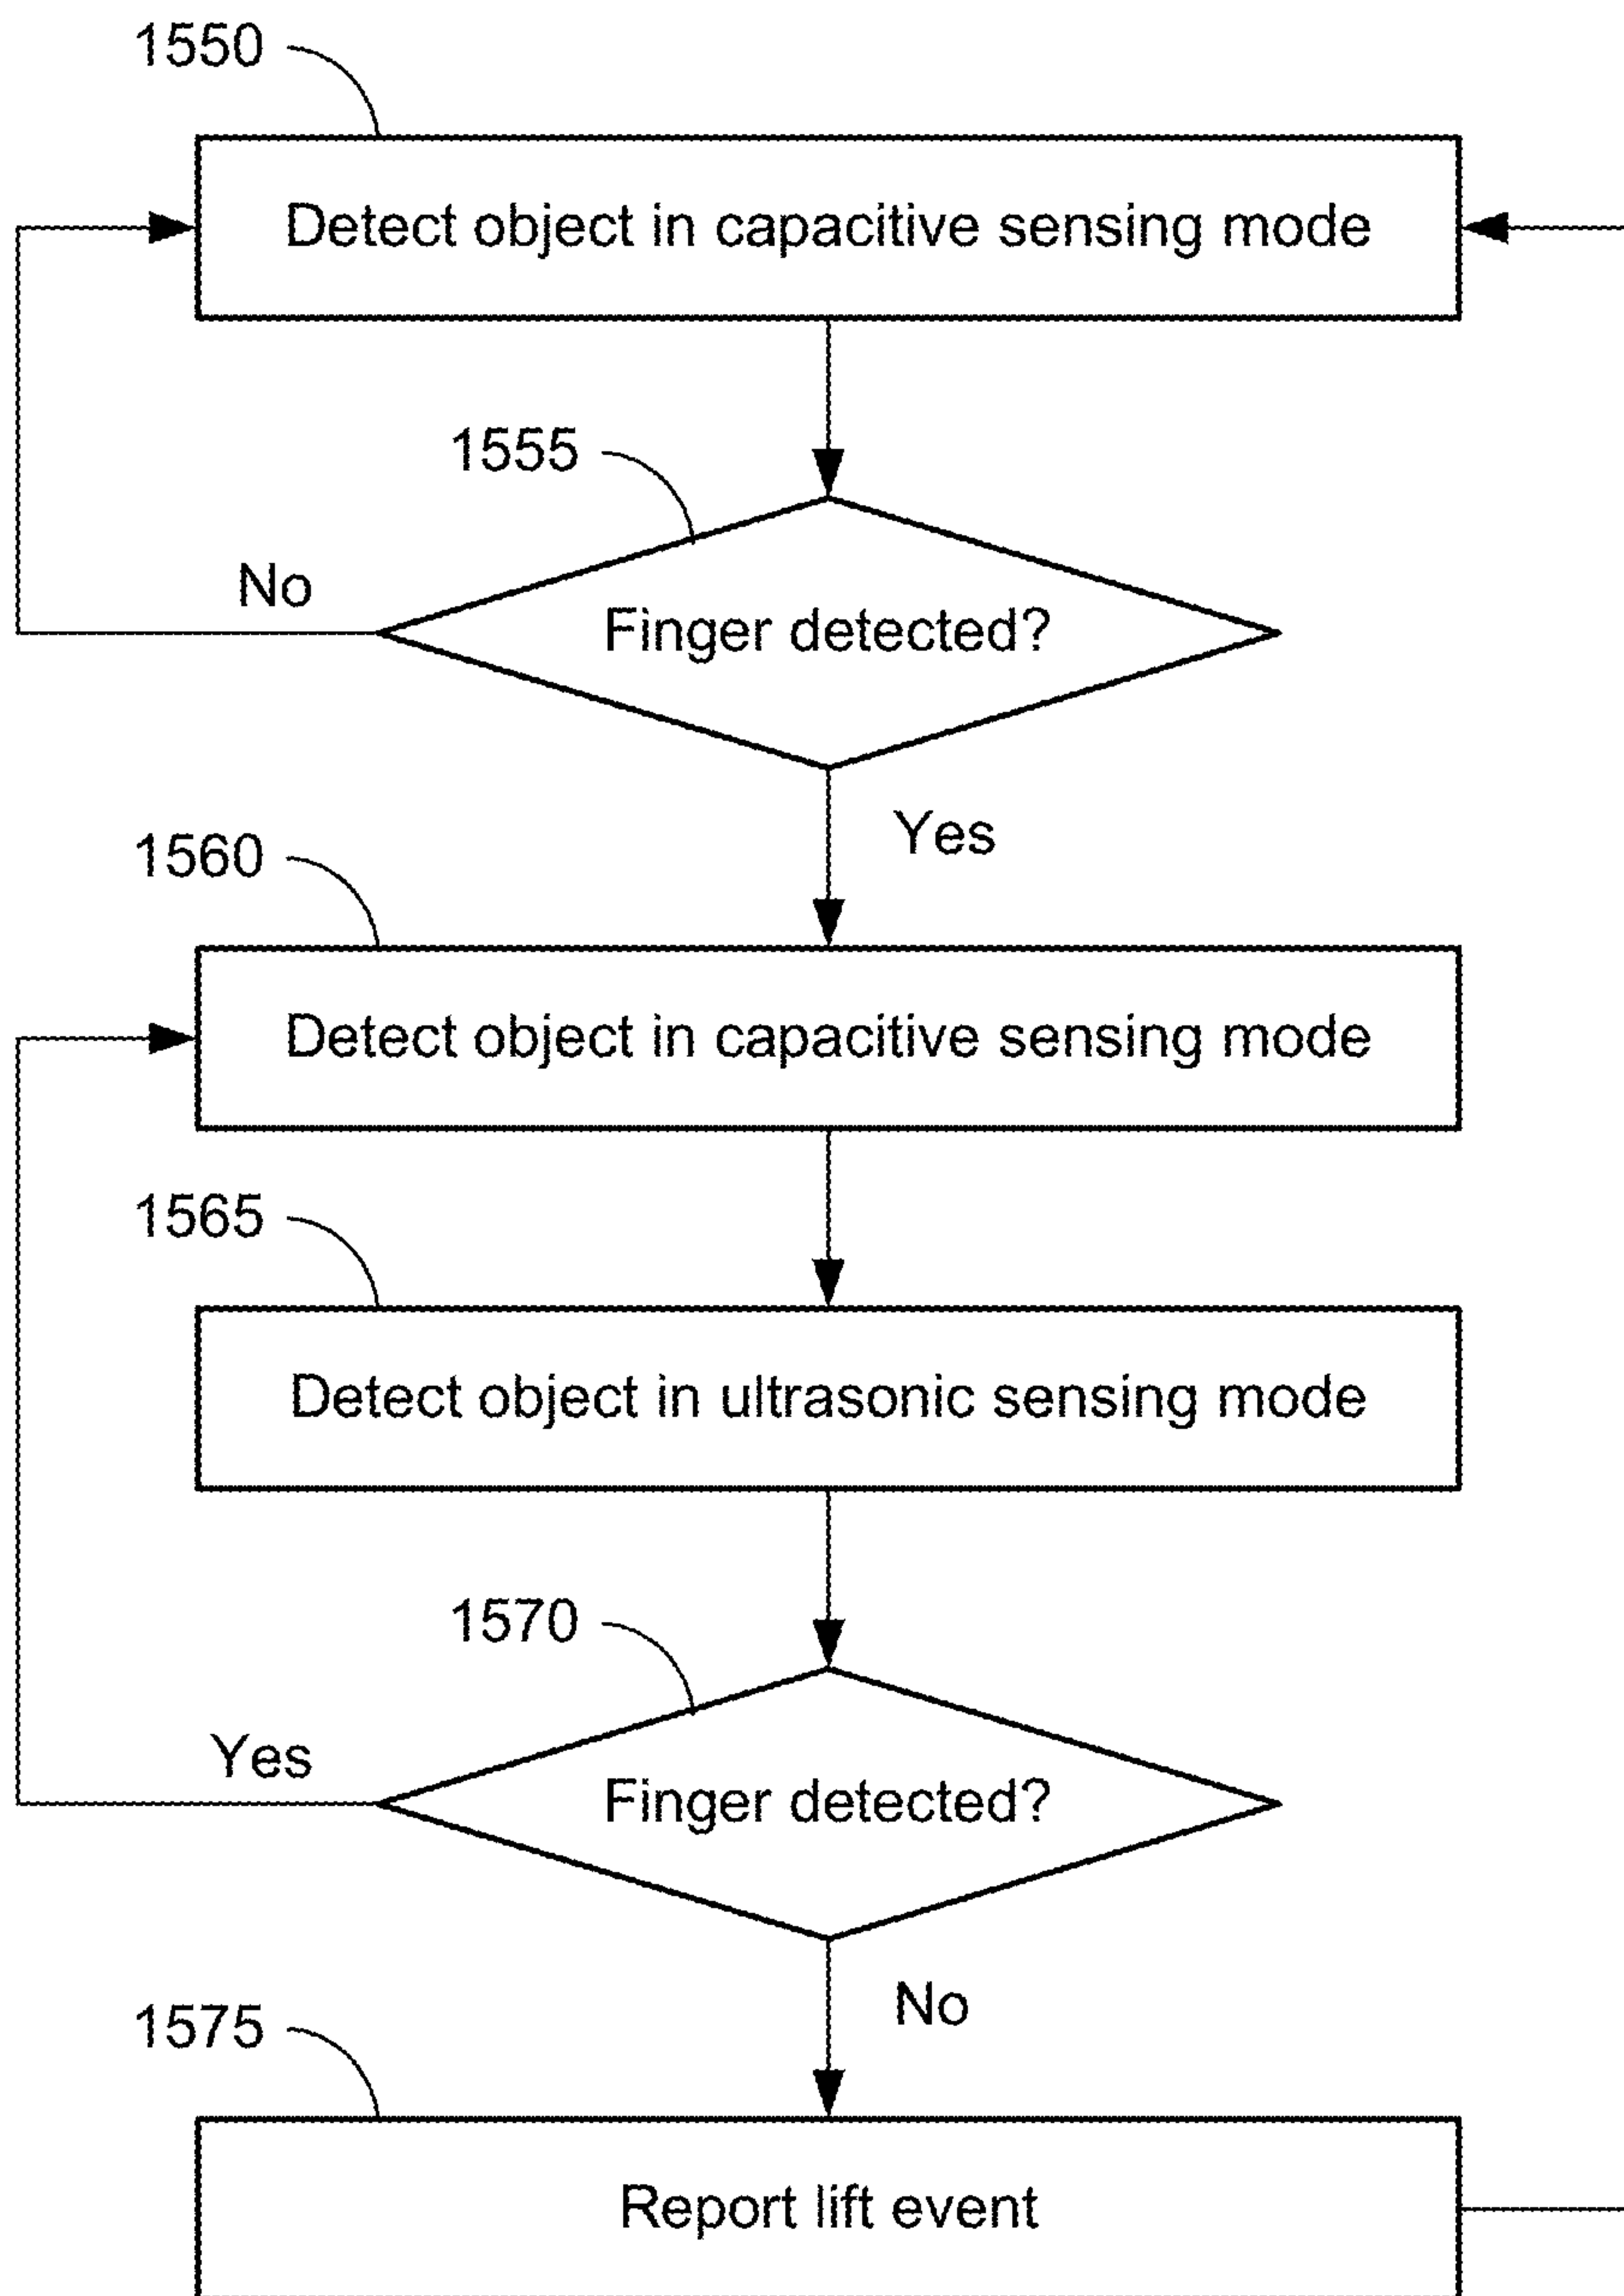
1550

Detect object in capacitive sensing mode

1555

No

Finger detected?

Yes

1560

Detect object in capacitive sensing mode

1565

Detect object in ultrasonic sensing mode

1570

Yes

Finger detected?

No

1575

Report lift event